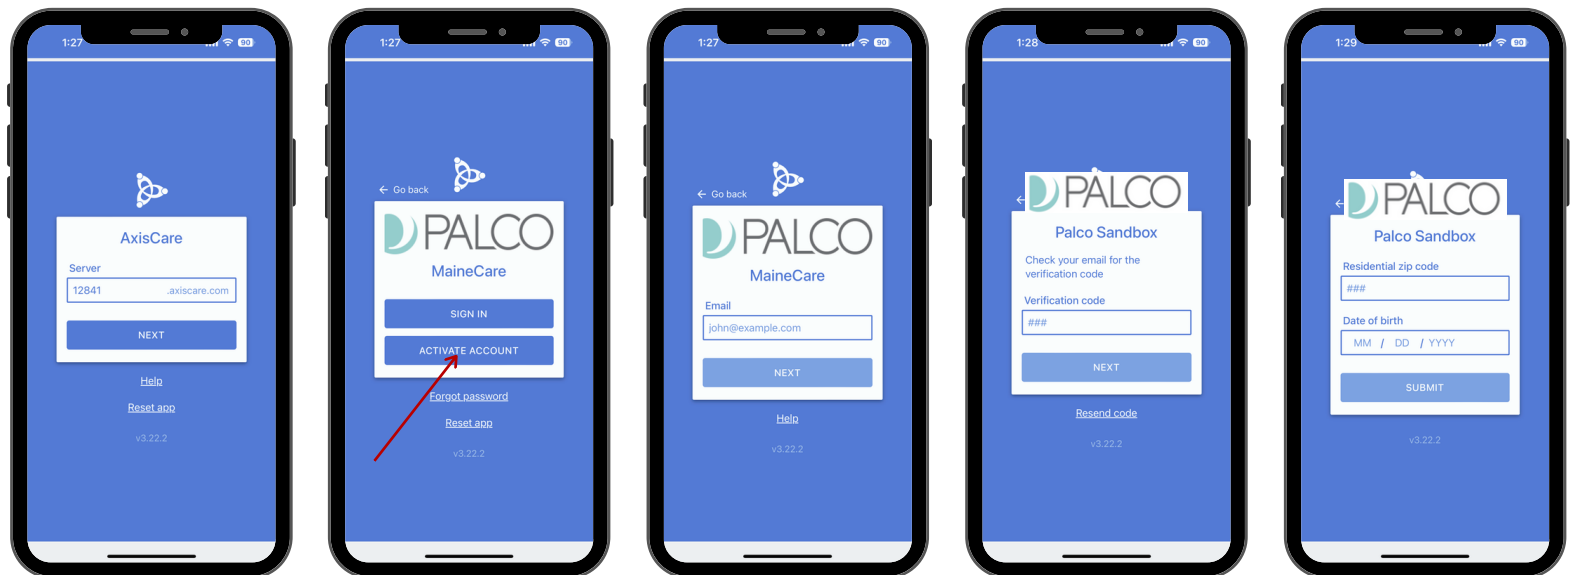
1:27

90

AxisCare

Server

12841 .axiscare.com

NEXT

Help

Reset app

v3.22.2

1:27

90

Go back

PALCO

MaineCare

SIGN IN

ACTIVATE ACCOUNT

Forgot password

Reset app

v3.22.2

1:27

90

Go back

PALCO

MaineCare

Email

john@example.com

NEXT

Help

v3.22.2

1:28

90

PALCO

Palco Sandbox

Check your email for the verification code

Verification code

###

NEXT

Resend code

v3.22.2

1:29

90

PALCO

Palco Sandbox

Residential zip code

###

Date of birth

MM / DD / YYYY

SUBMIT

v3.22.2